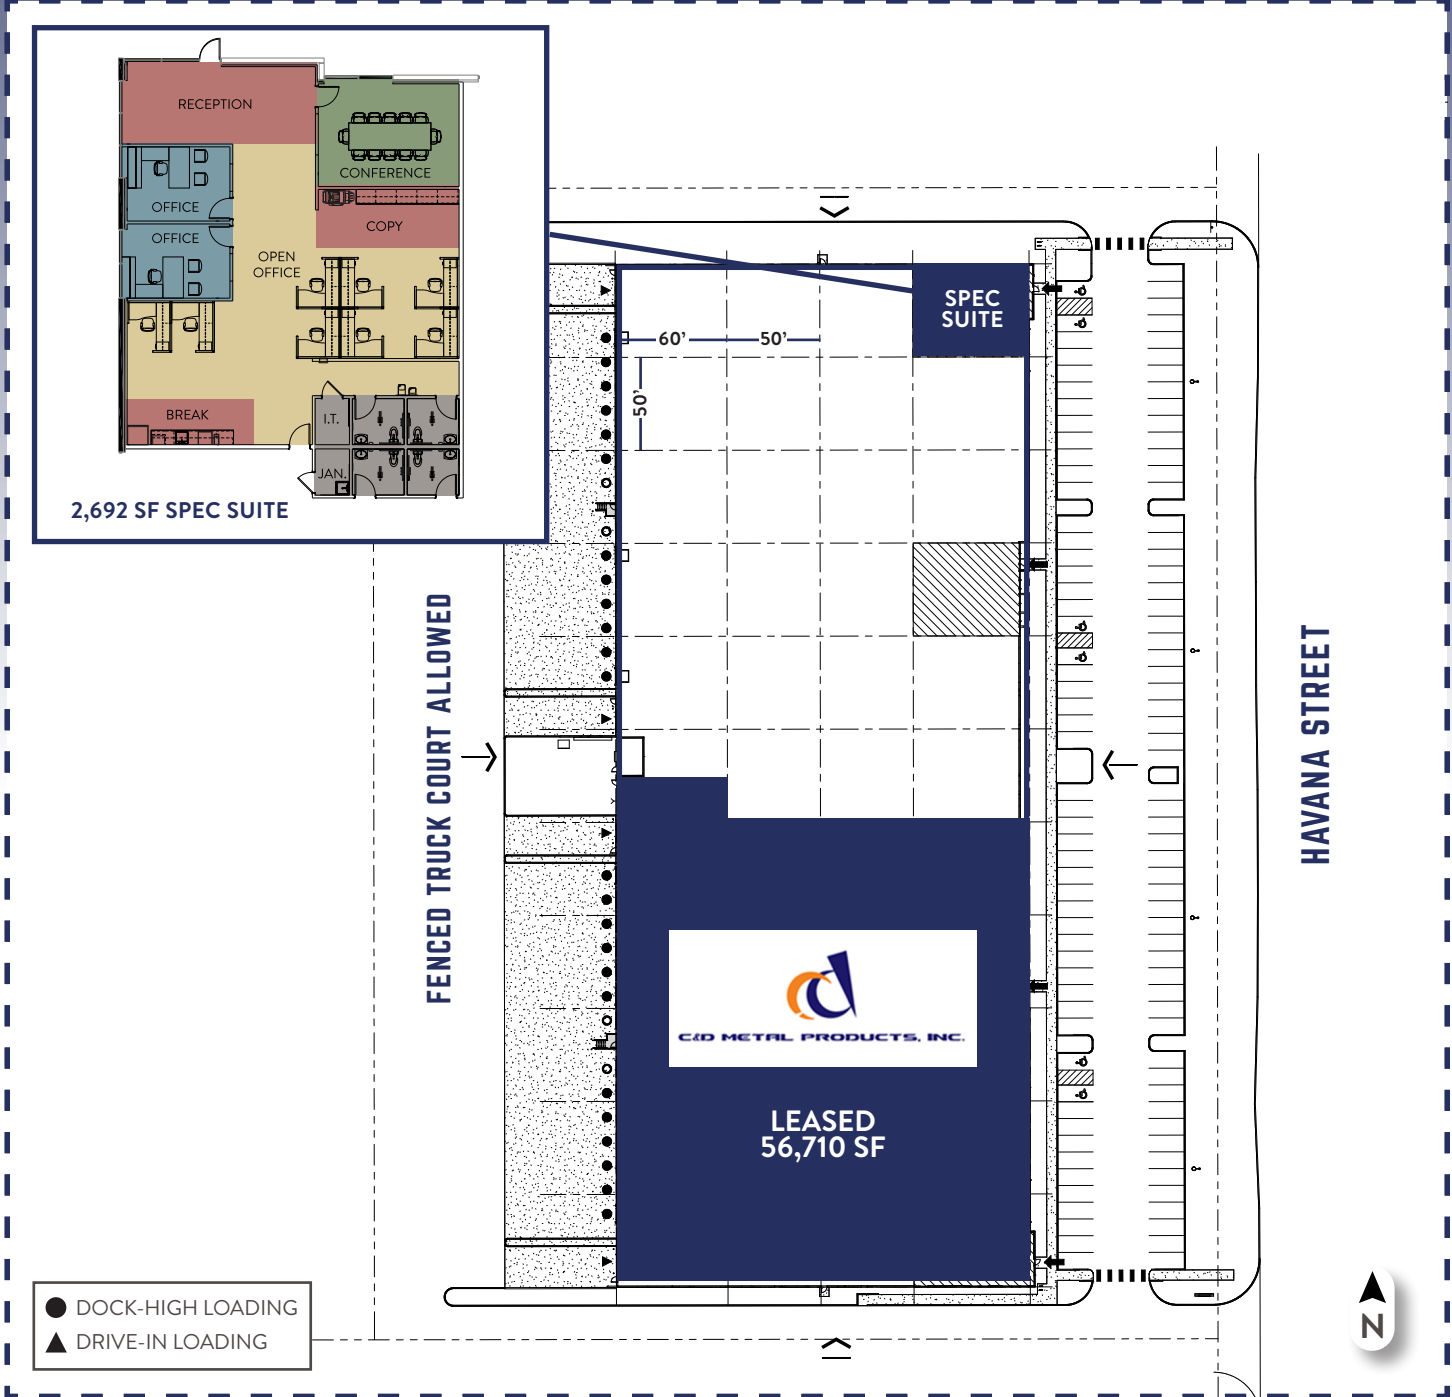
RECEPTION
CONFERENCE
OFFICE
OFFICE
COPY
OPEN OFFICE
BREAK
I.T.
JAN.
2,692 SF SPEC SUITE

SPEC SUITE
60'
50'
50'

FENCED TRUCK COURT ALLOWED

HAVANA STREET

C&D METAL PRODUCTS, INC.

LEASED
56,710 SF

DOCK-HIGH LOADING
DRIVE-IN LOADING

N